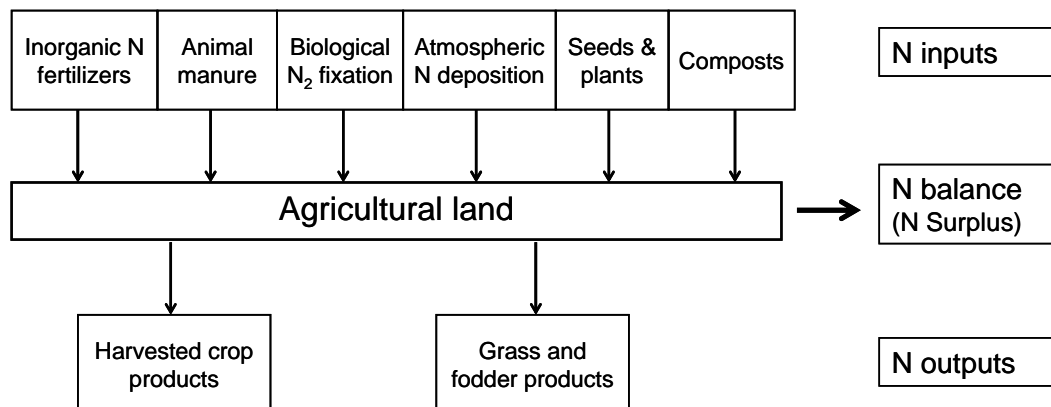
Inorganic N fertilizers

Animal manure

Biological $N_2$ fixation

Atmospheric N deposition

Seeds & plants

Composts

N inputs

Agricultural land

N balance (N Surplus)

Harvested crop products

Grass and fodder products

N outputs